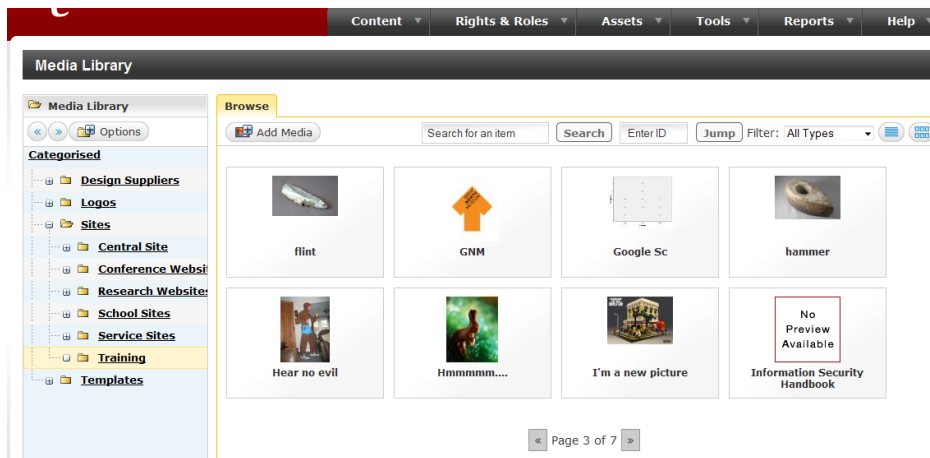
Content Rights & Roles Assets Tools Reports Help

Media Library

Media Library

« » Options

Categorised

Design Suppliers
Logos
Sites
Central Site
Conference Websit
Research Websites
School Sites
Service Sites
Training
Templates

Browse

Add Media

Search for an item Search Enter ID Jump Filter: All Types

flint

GNM

Google Sc

hammer

Hear no evil

Hmmmmm....

I'm a new picture

No Preview Available

Information Security Handbook

« Page 3 of 7 »